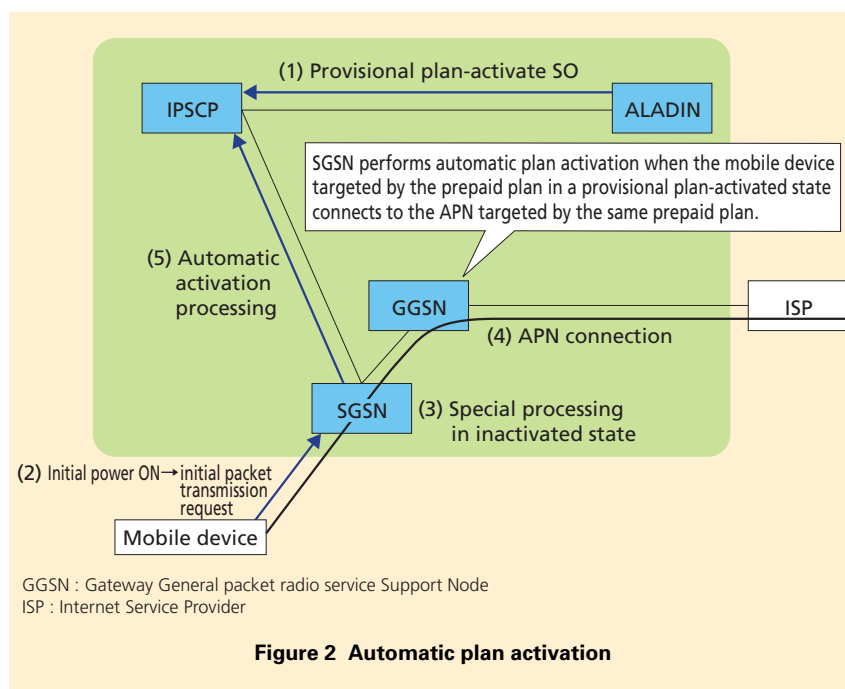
(1) Provisional plan-activate SO

IPSCP

ALADIN

SGSN performs automatic plan activation when the mobile device targeted by the prepaid plan in a provisional plan-activated state connects to the APN targeted by the same prepaid plan.

(5) Automatic activation processing

GGSN

ISP

(4) APN connection

SGSN

(3) Special processing in inactivated state

(2) Initial power ON→initial packet transmission request

Mobile device

GGSN : Gateway General packet radio service Support Node
ISP : Internet Service Provider

Figure 2 Automatic plan activation